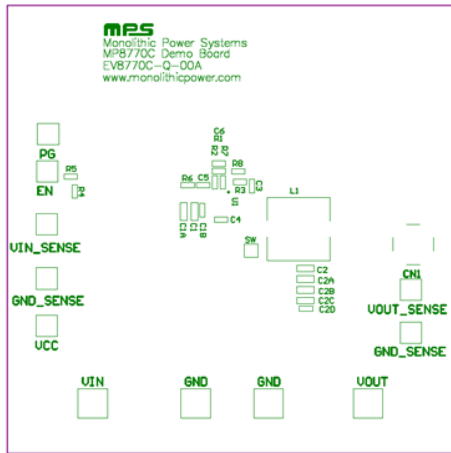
MPS
Monolithic Power Systems
MP8770C Demo Board
EV8770C-Q-00A
www.monolithicpower.com

PG
R5
EN
R4

C6
R1
R2
R7
R8
R6
C5
R3
C3
U1
C4
C1A
C1
C1B
L1
SW

VIN_SENSE
GND_SENSE
VCC

C2
C2A
C2B
C2C
C2D

CN1
VOUT_SENSE
GND_SENSE

VIN
GND
GND
VOUT